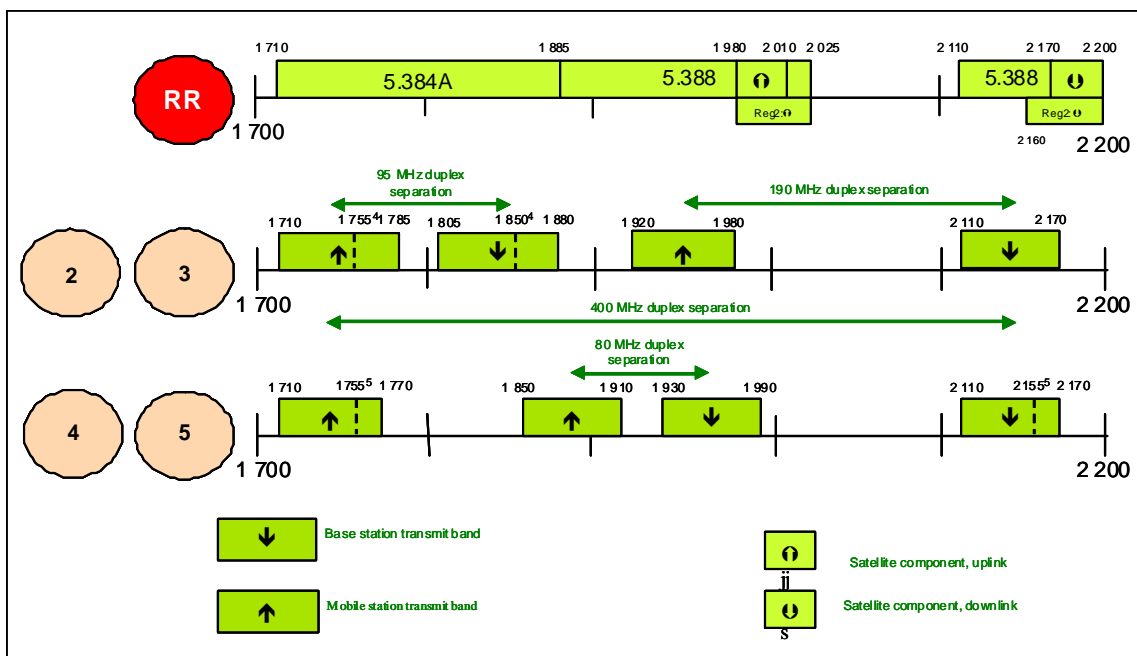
RR

1 710 1 885 1 980 2 010 2 025 2 110 2 170 2 200

5.384A 5.388 5.388

Reg2 Reg2

1 700 2 160 2 200

95 MHz duplex separation

190 MHz duplex separation

2 3

1 710 1 755$^4$ 1 785 1 805 1 850$^4$ 1 880 1 920 1 980 2 110 2 170

1 700 2 200

400 MHz duplex separation

80 MHz duplex separation

4 5

1 710 1755$^5$ 1 770 1 850 1 910 1 930 1 990 2 110 2155$^5$ 2 170

1 700 2 200

Base station transmit band

Mobile station transmit band

Satellite component, uplink

Satellite component, downlink